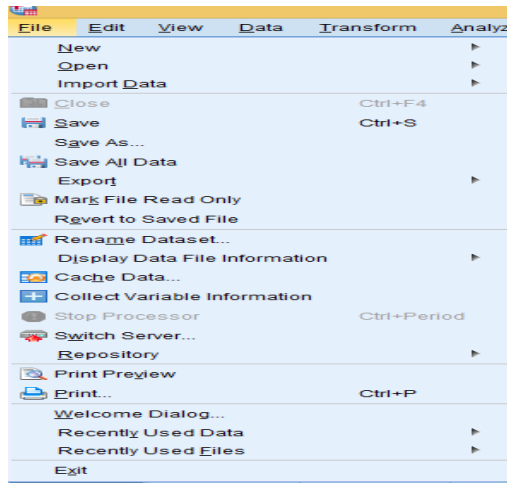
File Edit View Data Transform Analyz

New
Open
Import Data
Close Ctrl+F4
Save Ctrl+S
Save As...
Save All Data
Export
Mark File Read Only
Revert to Saved File
Rename Dataset...
Display Data File Information
Cache Data...
Collect Variable Information
Stop Processor Ctrl+Period
Switch Server...
Repository
Print Preview
Print... Ctrl+P
Welcome Dialog...
Recently Used Data
Recently Used Files
Exit